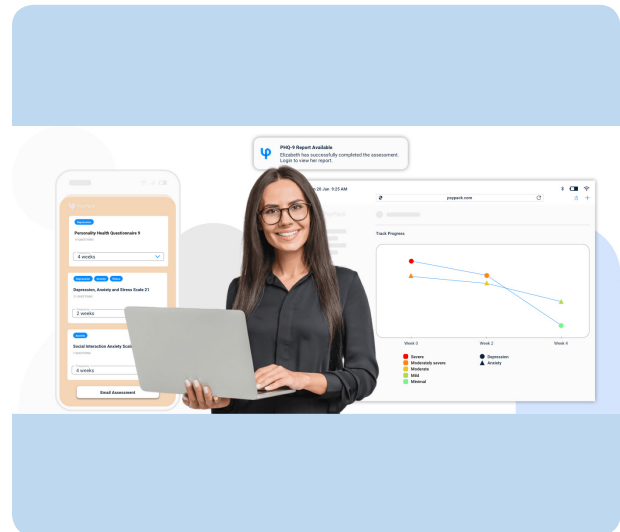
PHQ-9 Report Available
Elizabeth has successfully completed the assessment. Login to view her report

Depression
Personality Health Questionnaire 9
4 weeks

Depression Anxiety Stress
Depression, Anxiety and Stress Scale 21
2 weeks

Anxiety
Social Interaction Anxiety Sca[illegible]
4 weeks

Email Assessment

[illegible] 26 Jan 9:25 AM
paypack.com

Track Progress

Week 3
Week 2
Week 4

Severe
Moderately severe
Moderate
Mild
Minimal
Depression
Anxiety